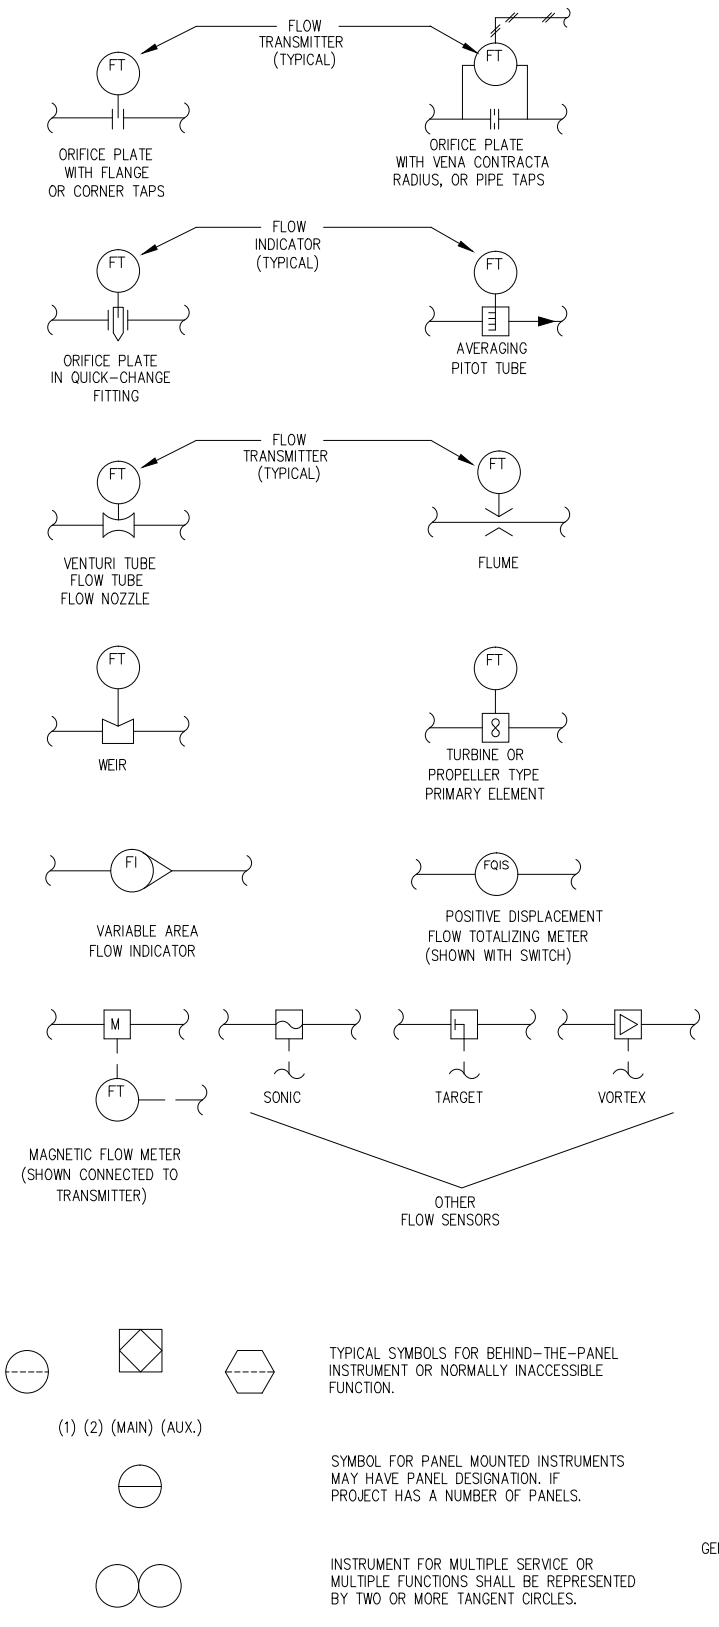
FLOW TRANSMITTER (TYPICAL)

FT

FT

ORIFICE PLATE WITH FLANGE OR CORNER TAPS

ORIFICE PLATE WITH VENA CONTRACTA RADIUS, OR PIPE TAPS

FLOW INDICATOR (TYPICAL)

FT

FT

ORIFICE PLATE IN QUICK-CHANGE FITTING

AVERAGING PITOT TUBE

FLOW TRANSMITTER (TYPICAL)

FT

FT

VENTURI TUBE FLOW TUBE FLOW NOZZLE

FLUME

FT

FT

WEIR

TURBINE OR PROPELLER TYPE PRIMARY ELEMENT

FI

FQIS

VARIABLE AREA FLOW INDICATOR

POSITIVE DISPLACEMENT FLOW TOTALIZING METER (SHOWN WITH SWITCH)

M

FT

SONIC

TARGET

VORTEX

MAGNETIC FLOW METER (SHOWN CONNECTED TO TRANSMITTER)

OTHER FLOW SENSORS

TYPICAL SYMBOLS FOR BEHIND-THE-PANEL INSTRUMENT OR NORMALLY INACCESSIBLE FUNCTION.

(1) (2) (MAIN) (AUX.)

SYMBOL FOR PANEL MOUNTED INSTRUMENTS MAY HAVE PANEL DESIGNATION. IF PROJECT HAS A NUMBER OF PANELS.

GE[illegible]

INSTRUMENT FOR MULTIPLE SERVICE OR MULTIPLE FUNCTIONS SHALL BE REPRESENTED BY TWO OR MORE TANGENT CIRCLES.